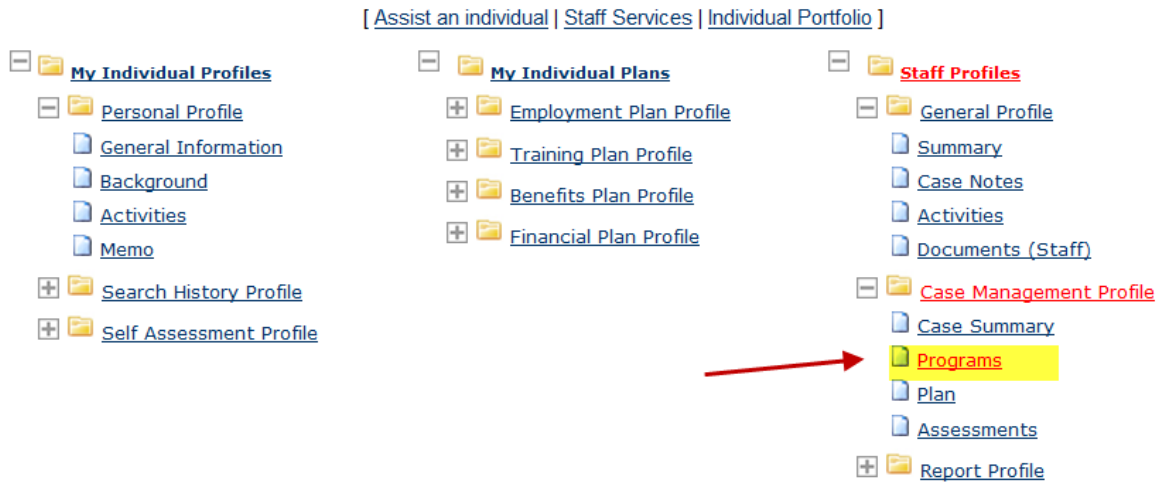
[ Assist an individual | Staff Services | Individual Portfolio ]

My Individual Profiles
Personal Profile
General Information
Background
Activities
Memo
Search History Profile
Self Assessment Profile

My Individual Plans
Employment Plan Profile
Training Plan Profile
Benefits Plan Profile
Financial Plan Profile

Staff Profiles
General Profile
Summary
Case Notes
Activities
Documents (Staff)
Case Management Profile
Case Summary
Programs
Plan
Assessments
Report Profile